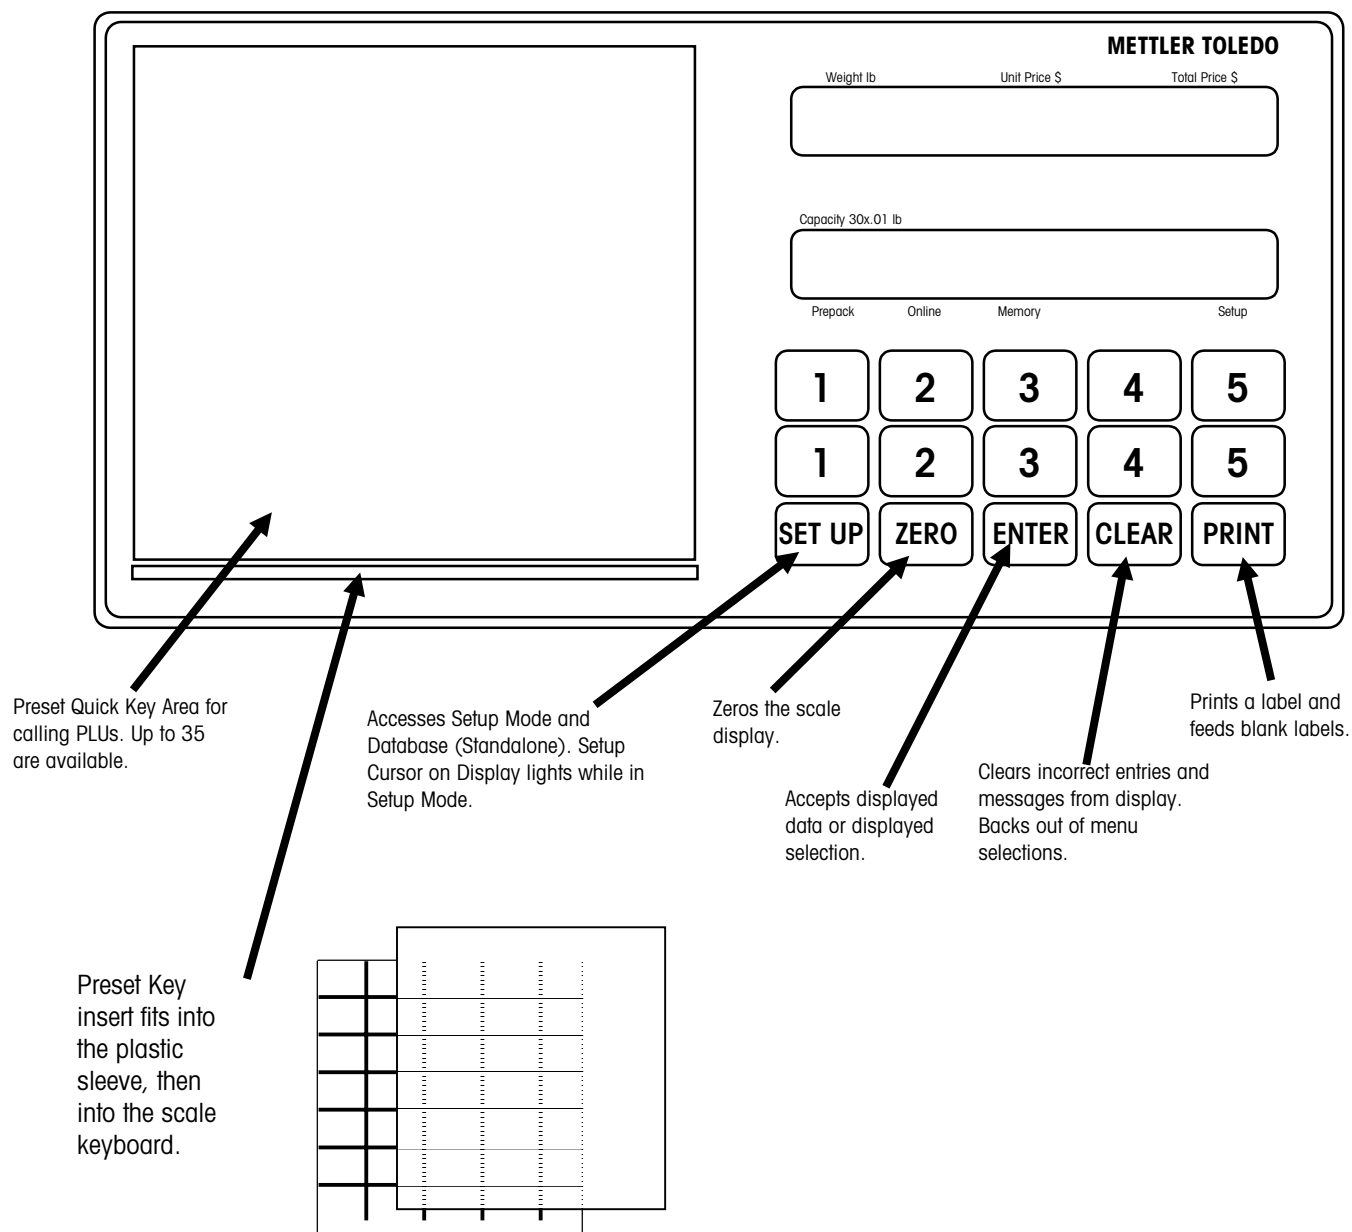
METTLER TOLEDO

Weight lb
Unit Price $
Total Price $

Capacity 30x.01 lb

Prepack
Online
Memory
Setup

1
2
3
4
5
1
2
3
4
5
SET UP
ZERO
ENTER
CLEAR
PRINT

Preset Quick Key Area for calling PLUs. Up to 35 are available.

Accesses Setup Mode and Database (Standalone). Setup Cursor on Display lights while in Setup Mode.

Zeros the scale display.

Accepts displayed data or displayed selection.

Clears incorrect entries and messages from display. Backs out of menu selections.

Prints a label and feeds blank labels.

Preset Key insert fits into the plastic sleeve, then into the scale keyboard.